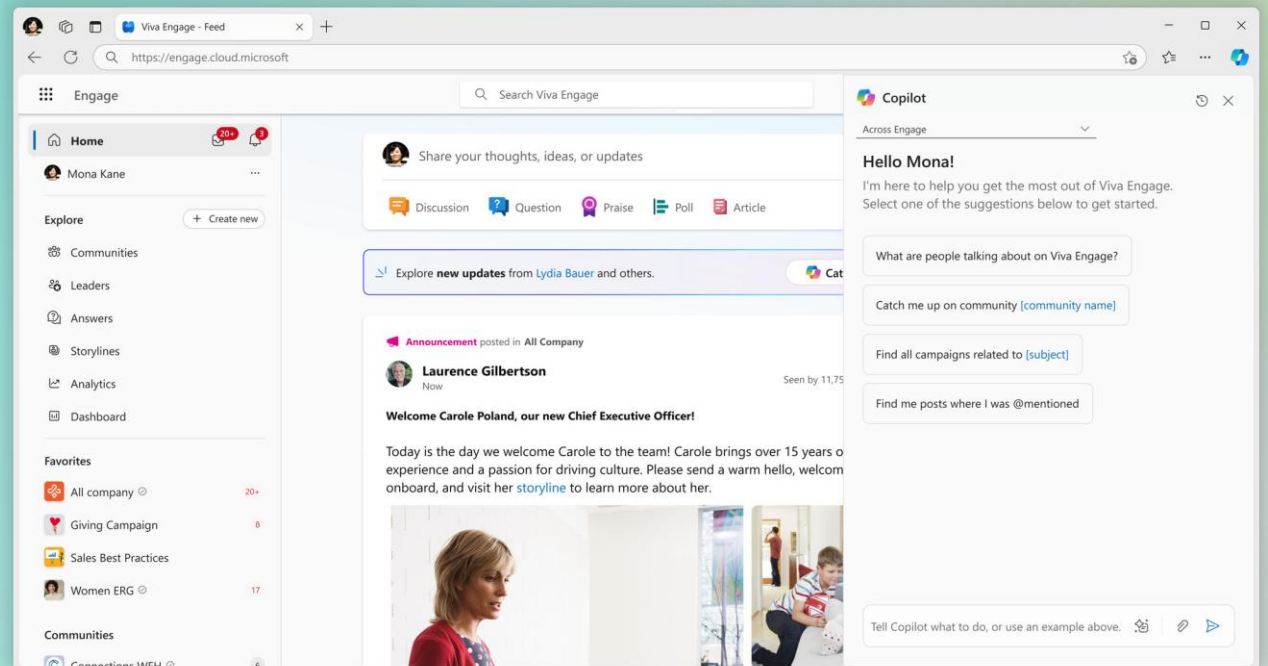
Viva Engage - Feed

https://engage.cloud.microsoft

Engage

Search Viva Engage

Home 20+ 3

Mona Kane ···

Explore

+ Create new

Communities

Leaders

Answers

Storylines

Analytics

Dashboard

Favorites

All company 20+

Giving Campaign 8

Sales Best Practices

Women ERG 17

Communities

Connections WFH 6

Share your thoughts, ideas, or updates

Discussion Question Praise Poll Article

Explore **new updates** from Lydia Bauer and others.

Cat

Announcement posted in All Company

Laurence Gilbertson
Now

Seen by 11,75

**Welcome Carole Poland, our new Chief Executive Officer!**

Today is the day we welcome Carole to the team! Carole brings over 15 years o experience and a passion for driving culture. Please send a warm hello, welcom onboard, and visit her storyline to learn more about her.

Copilot

Across Engage

Hello Mona!

I'm here to help you get the most out of Viva Engage. Select one of the suggestions below to get started.

What are people talking about on Viva Engage?

Catch me up on community [community name]

Find all campaigns related to [subject]

Find me posts where I was @mentioned

Tell Copilot what to do, or use an example above.